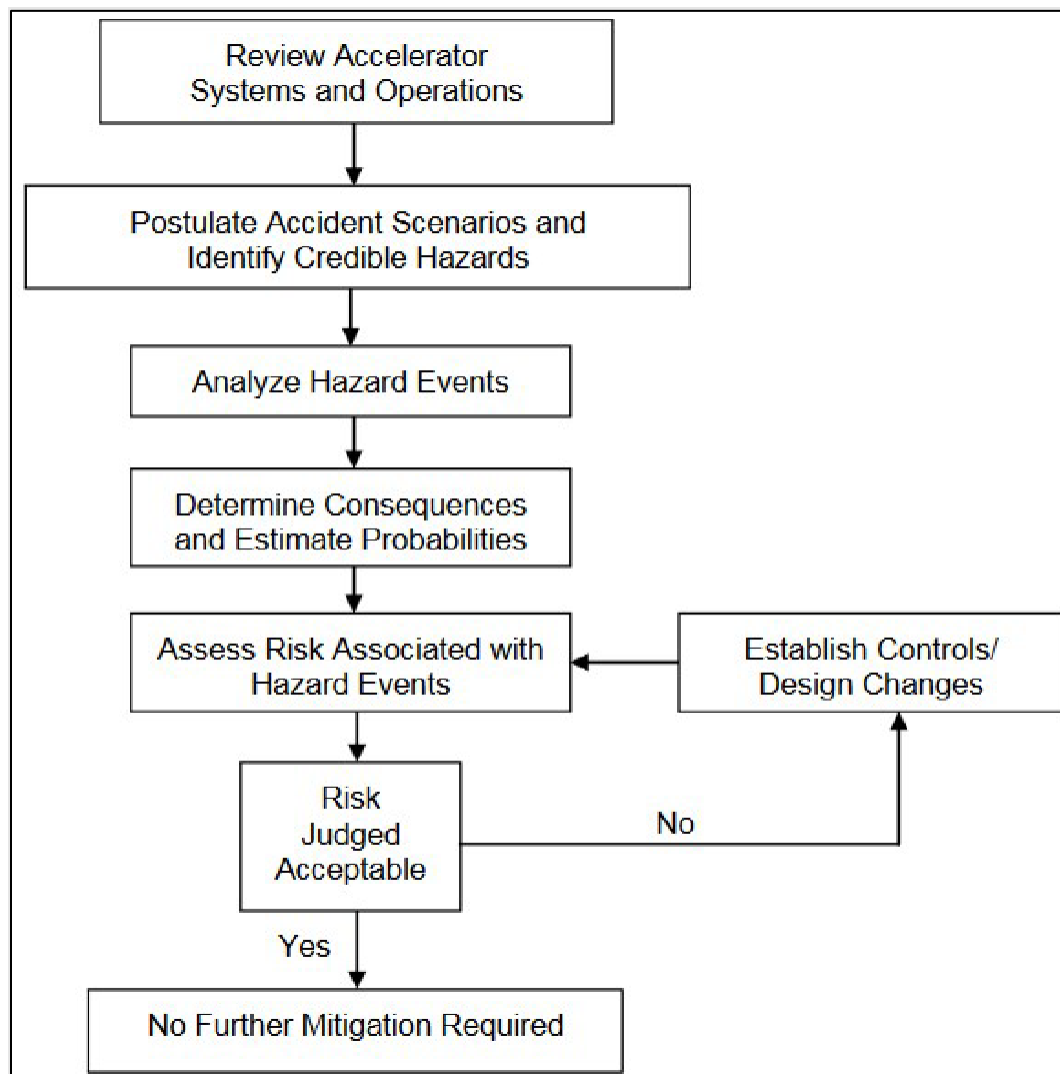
Review Accelerator Systems and Operations

Postulate Accident Scenarios and Identify Credible Hazards

Analyze Hazard Events

Determine Consequences and Estimate Probabilities

Assess Risk Associated with Hazard Events

Establish Controls/ Design Changes

Risk Judged Acceptable

No

Yes

No Further Mitigation Required